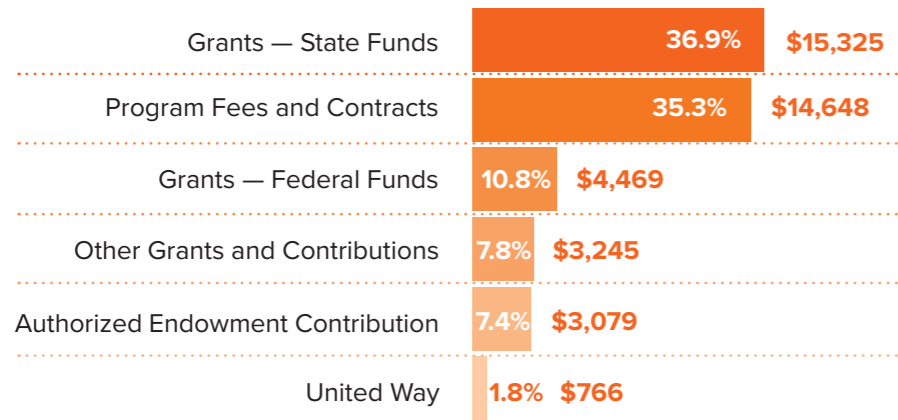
Grants — State Funds 36.9% $15,325

Program Fees and Contracts 35.3% $14,648

Grants — Federal Funds 10.8% $4,469

Other Grants and Contributions 7.8% $3,245

Authorized Endowment Contribution 7.4% $3,079

United Way 1.8% $766